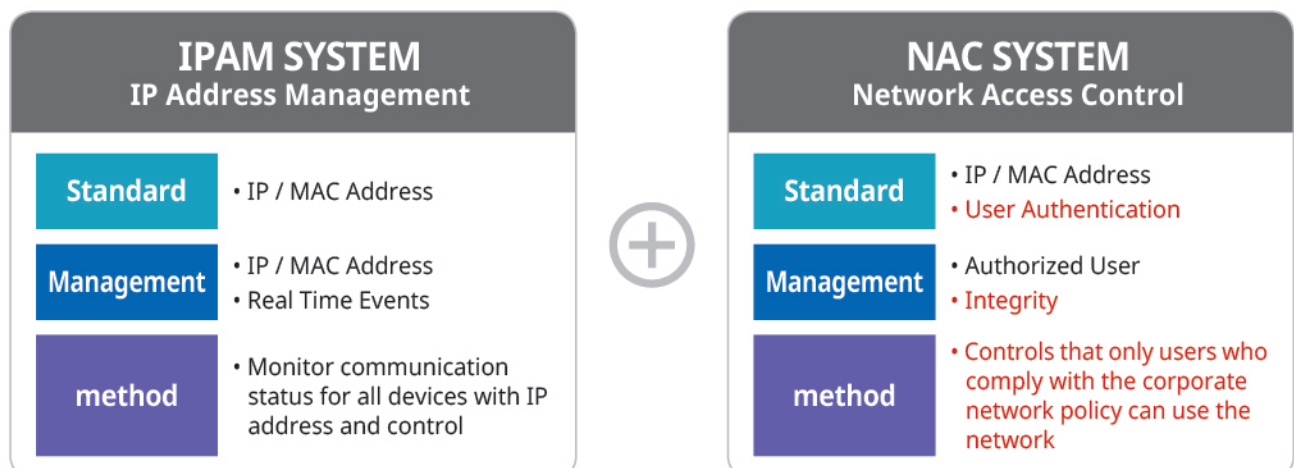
IPAM SYSTEM
IP Address Management

Standard
• IP / MAC Address

Management
• IP / MAC Address
• Real Time Events

method
• Monitor communication status for all devices with IP address and control

NAC SYSTEM
Network Access Control

Standard
• IP / MAC Address
• User Authentication

Management
• Authorized User
• Integrity

method
• Controls that only users who comply with the corporate network policy can use the network